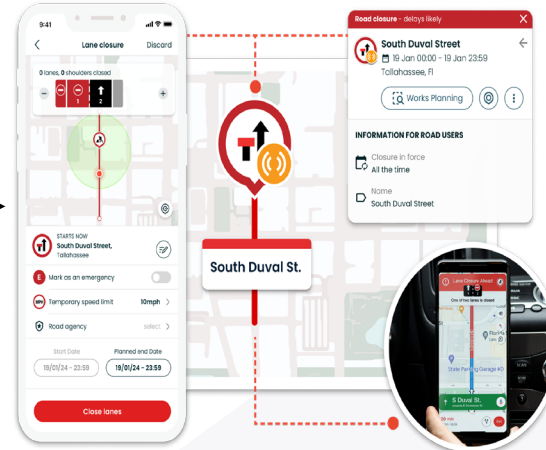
9:41

Lane closure Discard

0 lanes, 0 shoulders closed

1 2

STARTS NOW
South Duval Street,
Tallahassee

Mark as an emergency

Temporary speed limit 10mph

Road agency select

Start Date
19/01/24 - 23:59

Planned end Date
19/01/24 - 23:59

Close lanes

South Duval St.

Road closure - delays likely

South Duval Street
19 Jan 00:00 - 19 Jan 23:59
Tallahassee, Fl

Works Planning

INFORMATION FOR ROAD USERS

Closure in force
All the time

Name
South Duval Street

Lane Closure Ahead
One of two lanes is closed
State Parking Garage #3
S Duval St.